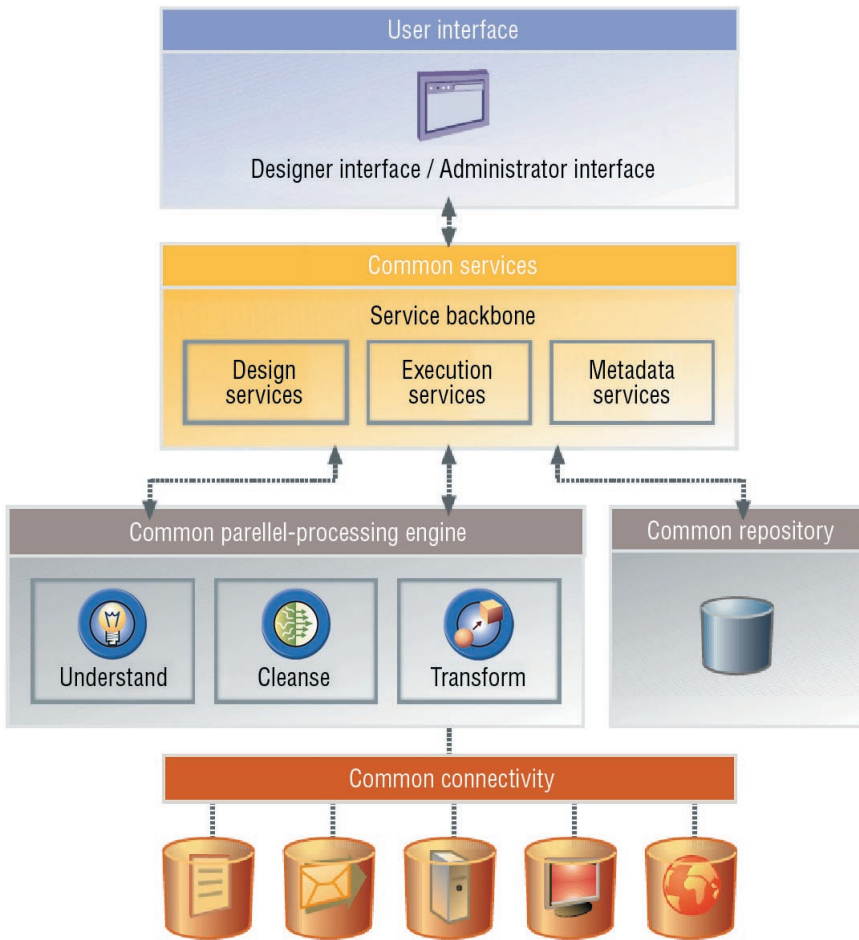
User interface

Designer interface / Administrator interface

Common services

Service backbone

Design services

Execution services

Metadata services

Common parellel-processing engine

Understand

Cleanse

Transform

Common repository

Common connectivity